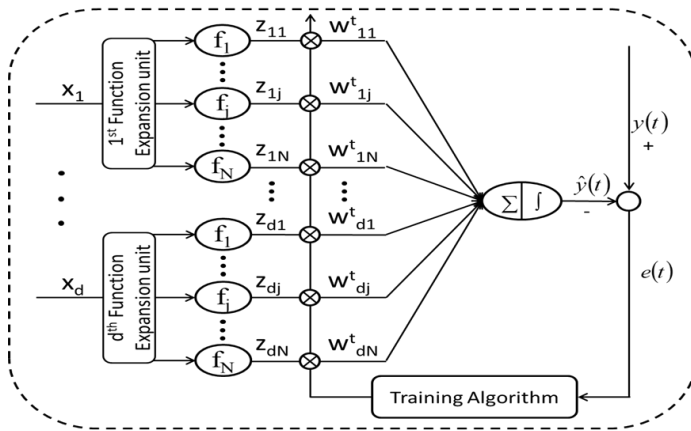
$x_1$

$1^{st}$ Function Expansion unit

$f_1$ $z_{11}$ $w^t_{11}$

$f_j$ $z_{1j}$ $w^t_{1j}$

$f_N$ $z_{1N}$ $w^t_{1N}$

$x_d$

$d^{th}$ Function Expansion unit

$f_1$ $z_{d1}$ $w^t_{d1}$

$f_j$ $z_{dj}$ $w^t_{dj}$

$f_N$ $z_{dN}$ $w^t_{dN}$

$\sum$ $\int$

$\hat{y}(t)$ -

$y(t)$ +

$e(t)$

Training Algorithm